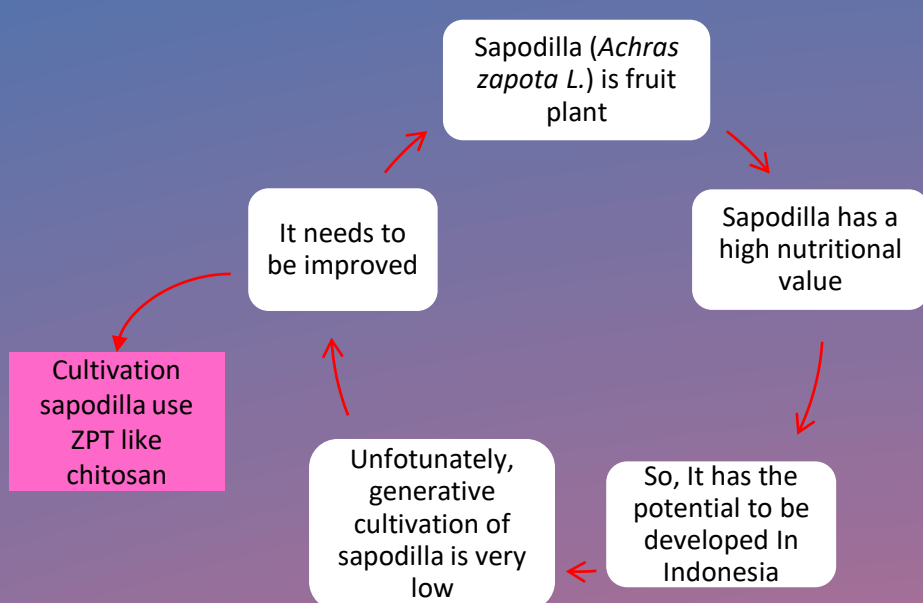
Sapodilla (*Achras zapota L.*) is fruit plant

Sapodilla has a high nutritional value

So, It has the potential to be developed In Indonesia

Unfotunately, generative cultivation of sapodilla is very low

It needs to be improved

Cultivation sapodilla use ZPT like chitosan